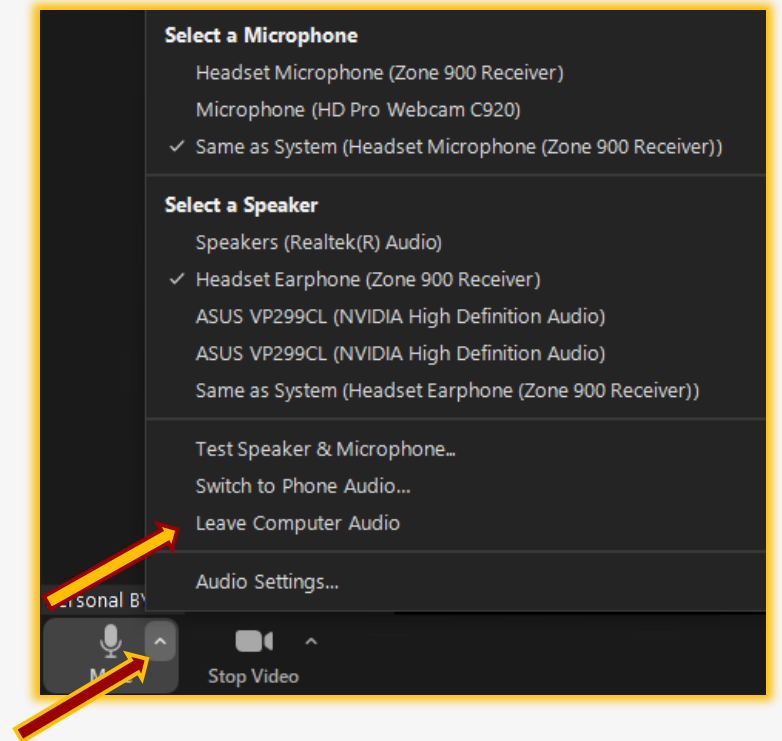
Select a Microphone
Headset Microphone (Zone 900 Receiver)
Microphone (HD Pro Webcam C920)
✓ Same as System (Headset Microphone (Zone 900 Receiver))

Select a Speaker
Speakers (Realtek(R) Audio)
✓ Headset Earphone (Zone 900 Receiver)
ASUS VP299CL (NVIDIA High Definition Audio)
ASUS VP299CL (NVIDIA High Definition Audio)
Same as System (Headset Earphone (Zone 900 Receiver))

Test Speaker & Microphone...
Switch to Phone Audio...
Leave Computer Audio

Audio Settings...

ersonal BY

M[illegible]

Stop Video